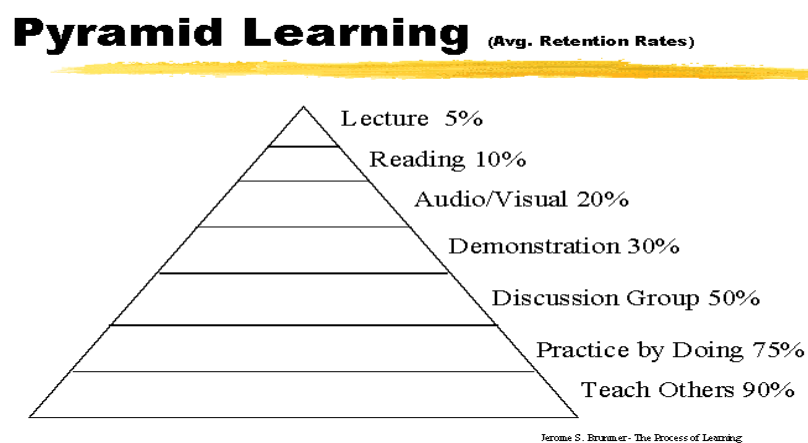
Pyramid Learning (Avg. Retention Rates)

Lecture 5%

Reading 10%

Audio/Visual 20%

Demonstration 30%

Discussion Group 50%

Practice by Doing 75%

Teach Others 90%

Jerome S. Brunner - The Process of Learning